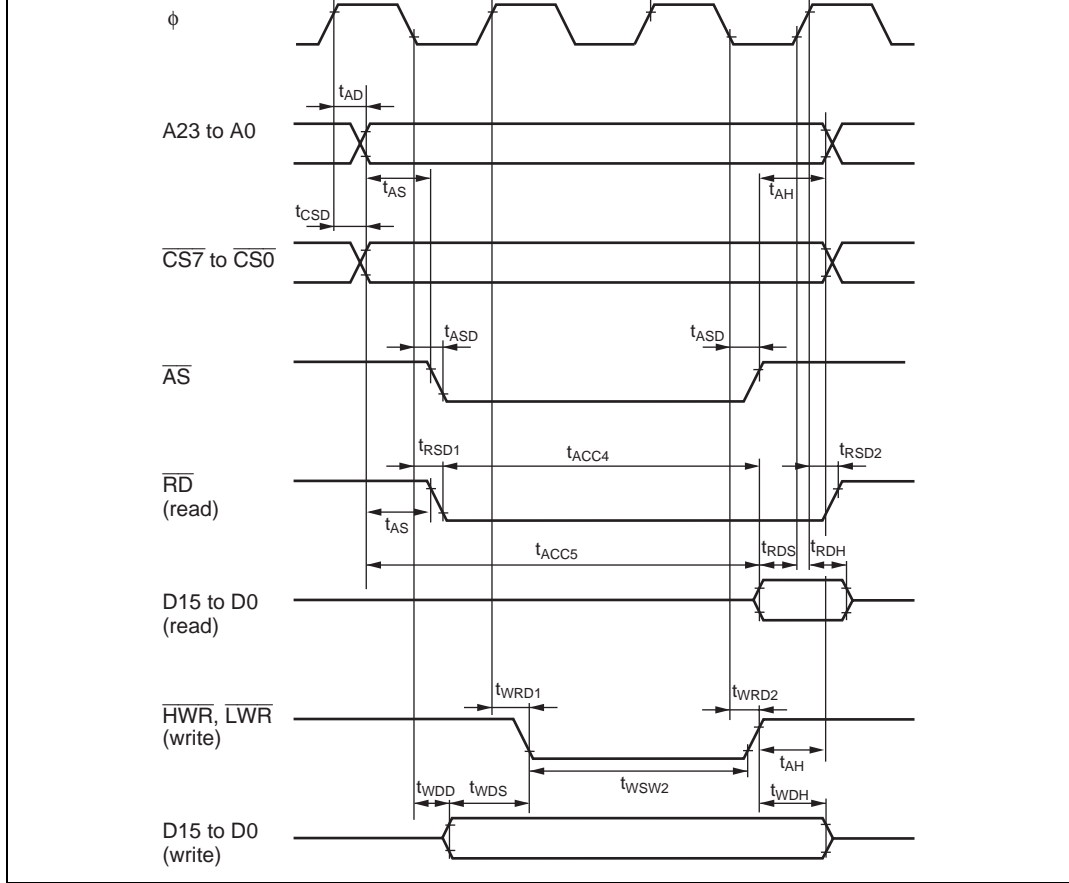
$\phi$

$t_{AD}$

A23 to A0

$t_{AS}$

$t_{AH}$

$t_{CSD}$

$\overline{CS7}$ to $\overline{CS0}$

$t_{ASD}$

$t_{ASD}$

$\overline{AS}$

$t_{RSD1}$

$t_{ACC4}$

$t_{RSD2}$

$\overline{RD}$ (read)

$t_{AS}$

$t_{ACC5}$

$t_{RDS}$

$t_{RDH}$

D15 to D0 (read)

$t_{WRD1}$

$t_{WRD2}$

$\overline{HWR}$, $\overline{LWR}$ (write)

$t_{AH}$

$t_{WDD}$

$t_{WDS}$

$t_{WSW2}$

$t_{WDH}$

D15 to D0 (write)